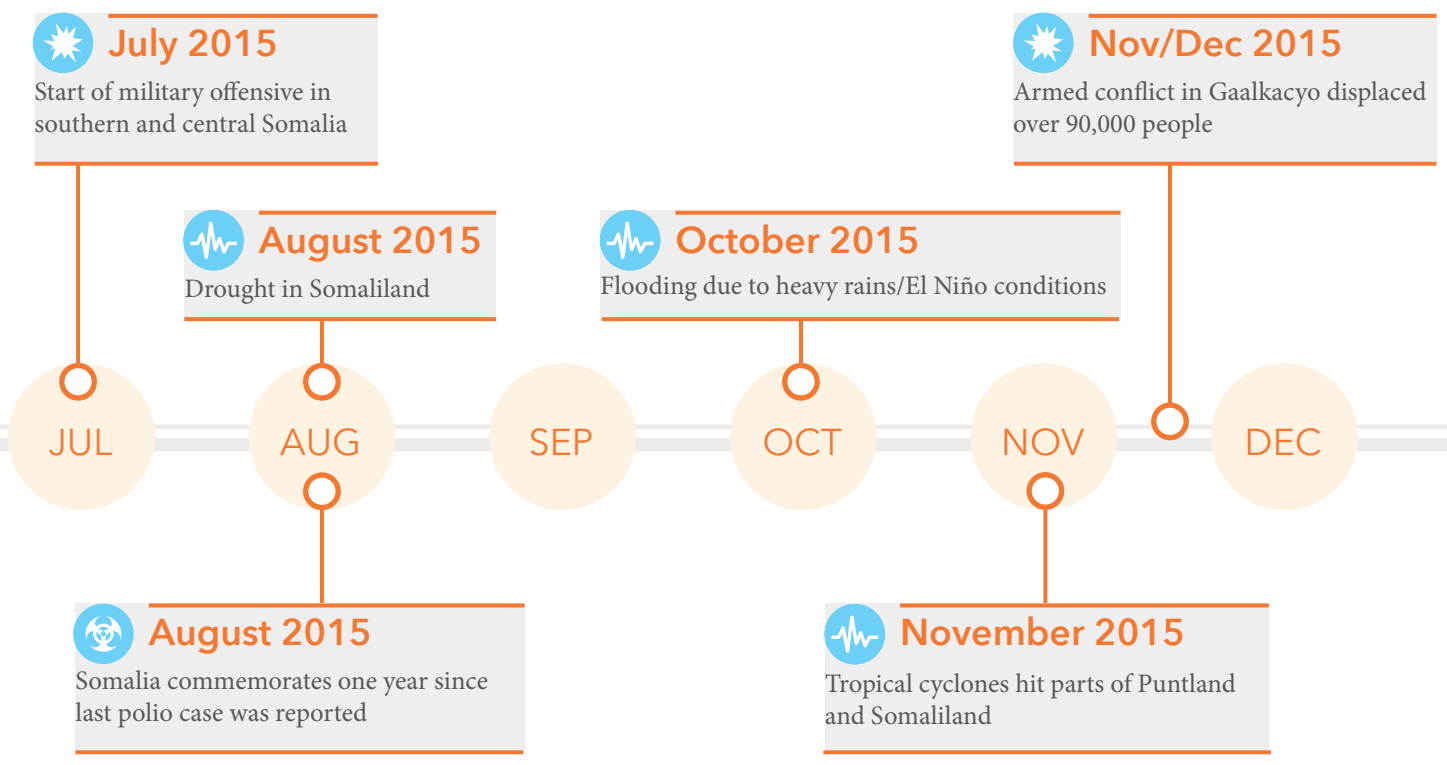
July 2015
Start of military offensive in southern and central Somalia

Nov/Dec 2015
Armed conflict in Gaalkacyo displaced over 90,000 people

August 2015
Drought in Somaliland

October 2015
Flooding due to heavy rains/El Niño conditions

JUL AUG SEP OCT NOV DEC

August 2015
Somalia commemorates one year since last polio case was reported

November 2015
Tropical cyclones hit parts of Puntland and Somaliland